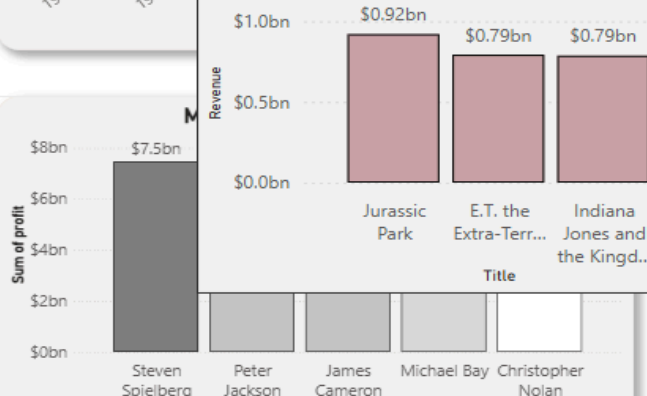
$1.0bn
$0.5bn
$0.0bn
Revenue
$0.92bn
$0.79bn
$0.79bn
Jurassic Park
E.T. the Extra-Terr...
Indiana Jones and the Kingd...
Title

M
$8bn
$6bn
$4bn
$2bn
$0bn
Sum of profit
$7.5bn
Steven Spielberg
Peter Jackson
James Cameron
Michael Bay
Christopher Nolan